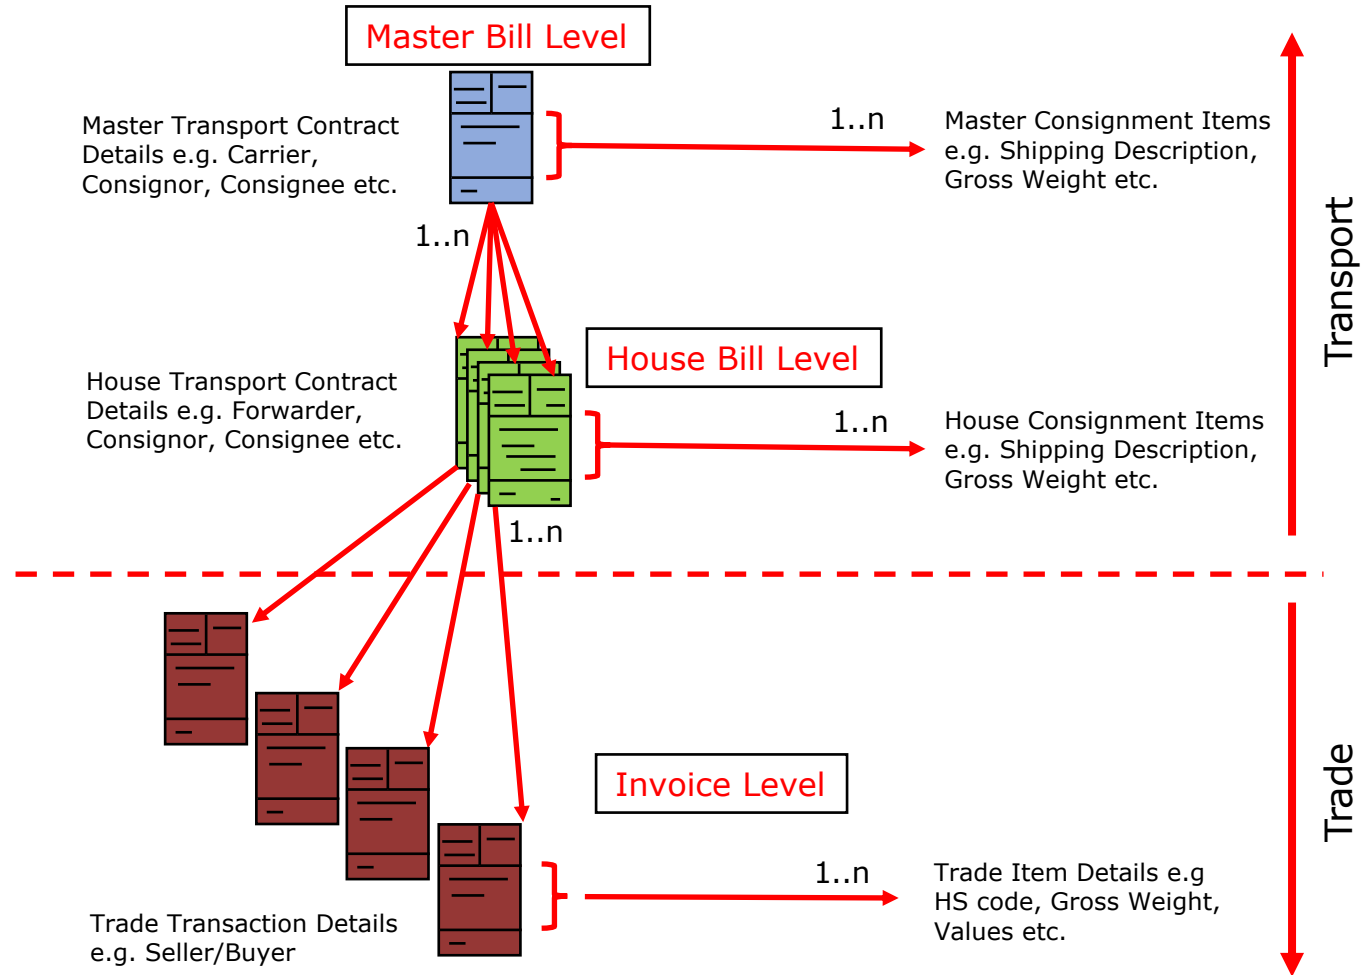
Master Bill Level

Master Transport Contract Details e.g. Carrier, Consignor, Consignee etc.

1..n

Master Consignment Items e.g. Shipping Description, Gross Weight etc.

1..n

House Bill Level

House Transport Contract Details e.g. Forwarder, Consignor, Consignee etc.

1..n

House Consignment Items e.g. Shipping Description, Gross Weight etc.

1..n

Transport

Invoice Level

1..n

Trade Item Details e.g HS code, Gross Weight, Values etc.

Trade Transaction Details e.g. Seller/Buyer

Trade